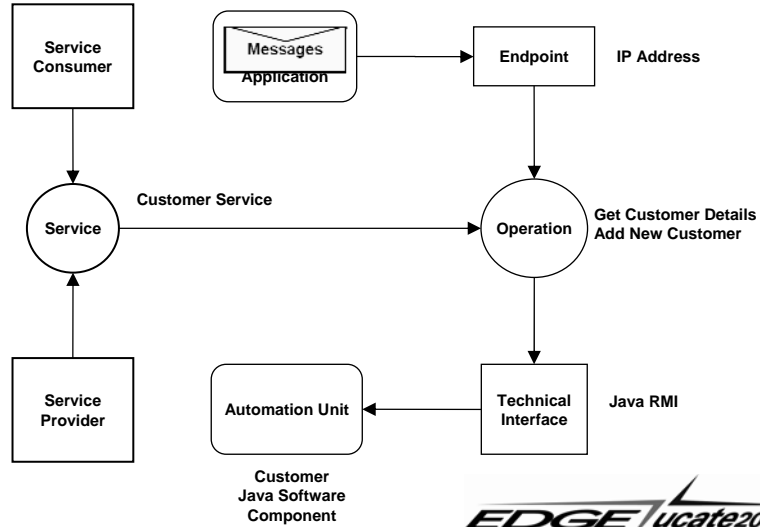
Service Consumer

Messages

Application

Endpoint

IP Address

Customer Service

Service

Operation

Get Customer Details
Add New Customer

Service Provider

Automation Unit

Technical Interface

Java RMI

Customer
Java Software
Component

EDGE ucate20